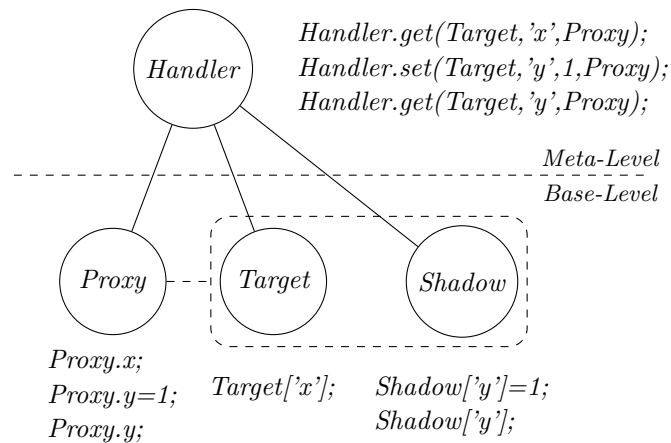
Handler

Handler.get(Target,'x',Proxy);
Handler.set(Target,'y',1,Proxy);
Handler.get(Target,'y',Proxy);

Meta-Level

Base-Level

Proxy

Target

Shadow

Proxy.x;
Proxy.y=1;
Proxy.y;

Target['x'];

Shadow['y']=1;
Shadow['y'];